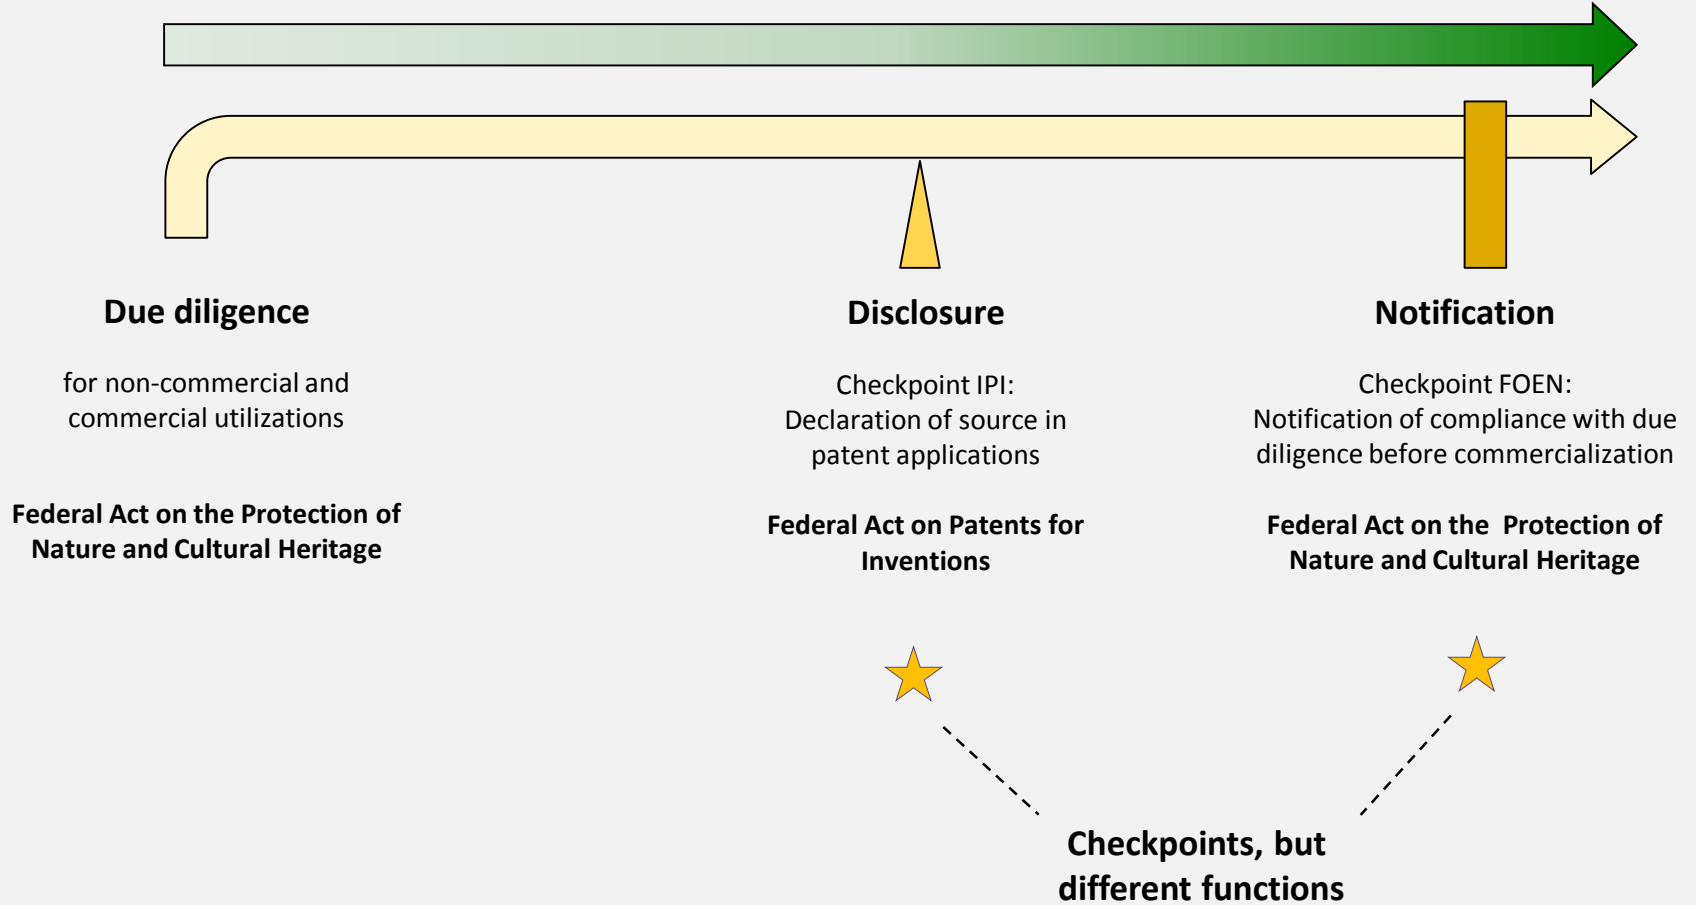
Due diligence

for non-commercial and commercial utilizations

Federal Act on the Protection of Nature and Cultural Heritage

Disclosure

Checkpoint IPI: Declaration of source in patent applications

Federal Act on Patents for Inventions

Notification

Checkpoint FOEN: Notification of compliance with due diligence before commercialization

Federal Act on the Protection of Nature and Cultural Heritage

Checkpoints, but different functions